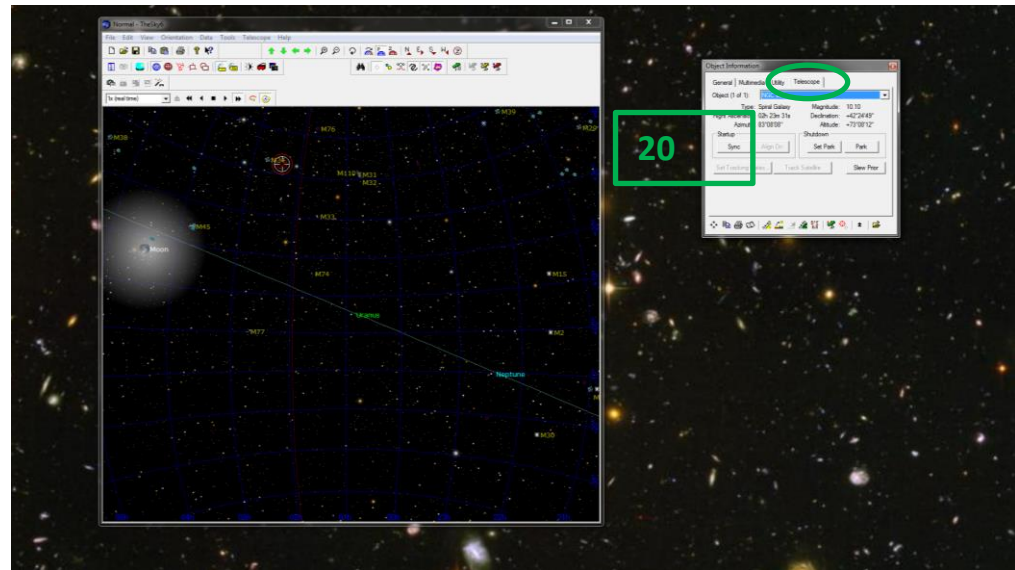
Normal - TheSkyX

File Edit View Orientation Data Tools Telescope Help

1x (real time)

M39

M28

M76

M110

M31

M32

M33

M45

Moon

M74

M15

Uranus

M77

M2

Neptune

M30

20

Object Information

General Multimedia Utility Telescope

Object (1 of 1):

Type: Spiral Galaxy

Magnitude: 10.10

Right Ascension: 02h 23m 31s

Declination: +42°24'49"

Azimuth: 83°08'08"

Altitude: +73°08'12"

Startup

Sync

Align On

Shutdown

Set Park

Park

Set Tracking Rates

Track Satellite

Slew Prior